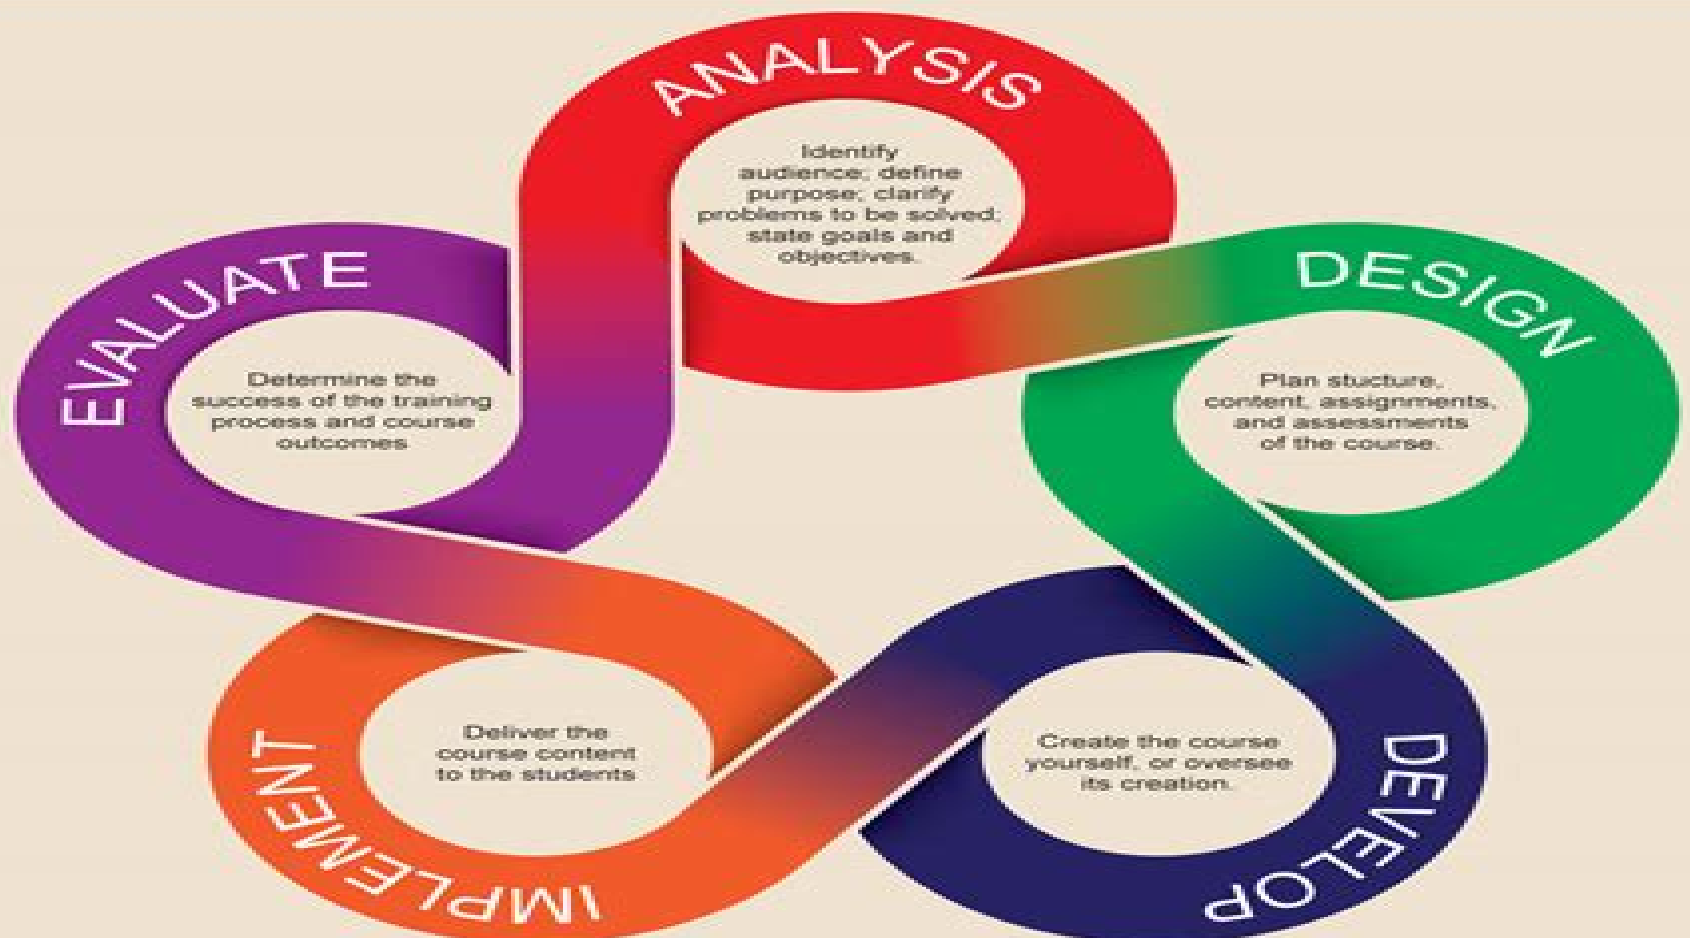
ANALYSIS

Identify audience; define purpose; clarify problems to be solved; state goals and objectives.

DESIGN

Plan stucture, content, assignments, and assessments of the course.

DEVELOP

Create the course yourself, or oversee its creation.

IMPLEMENT

Deliver the course content to the students

EVALUATE

Determine the success of the training process and course outcomes